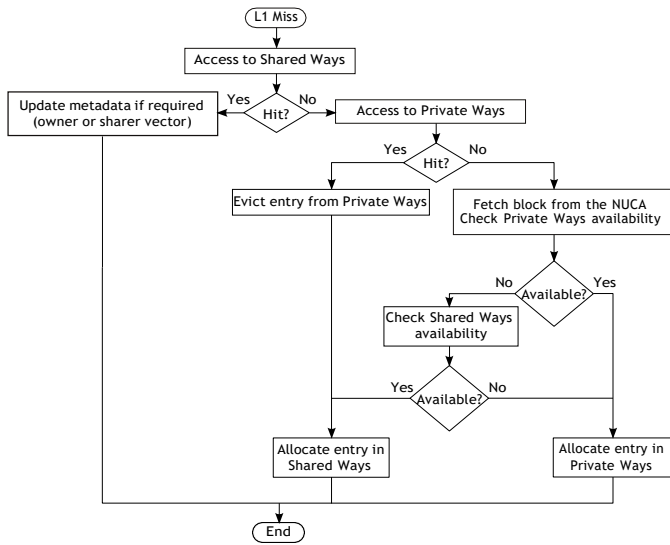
L1 Miss

Access to Shared Ways

Update metadata if required (owner or sharer vector)

Yes

Hit?

No

Access to Private Ways

Yes

Hit?

No

Evict entry from Private Ways

Fetch block from the NUCA Check Private Ways availability

No

Available?

Yes

Check Shared Ways availability

Yes

Available?

No

Allocate entry in Shared Ways

Allocate entry in Private Ways

End